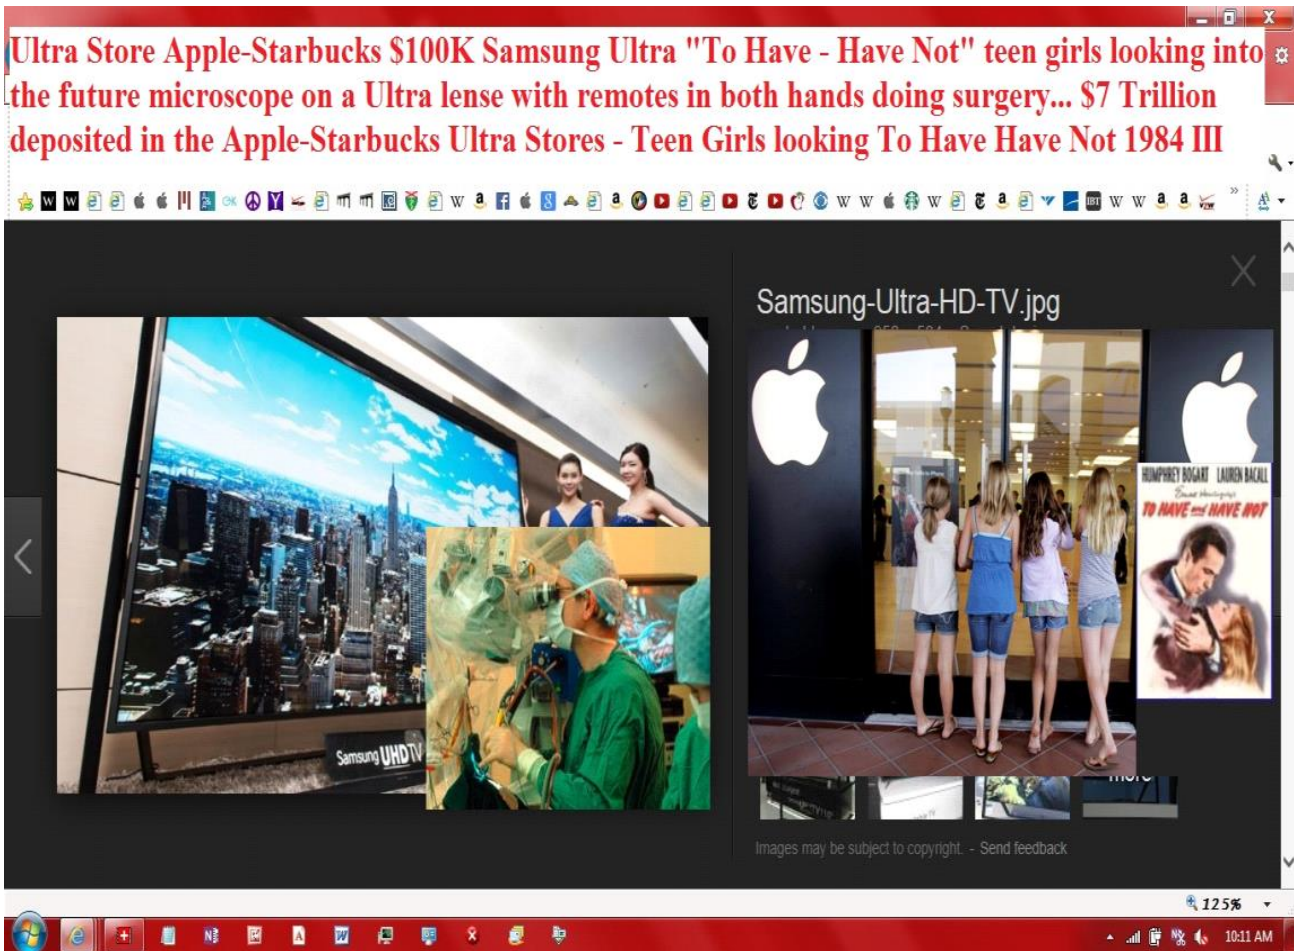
Ultra Store Apple-Starbucks $100K Samsung Ultra "To Have - Have Not" teen girls looking into the future microscope on a Ultra lense with remotes in both hands doing surgery... $7 Trillion deposited in the Apple-Starbucks Ultra Stores - Teen Girls looking To Have Have Not 1984 III

Samsung-Ultra-HD-TV.jpg

Samsung UHD TV

HUMPHREY BOGART LAUREN BACALL

TO HAVE AND HAVE NOT

more

Images may be subject to copyright. - Send feedback

125%

10:11 AM